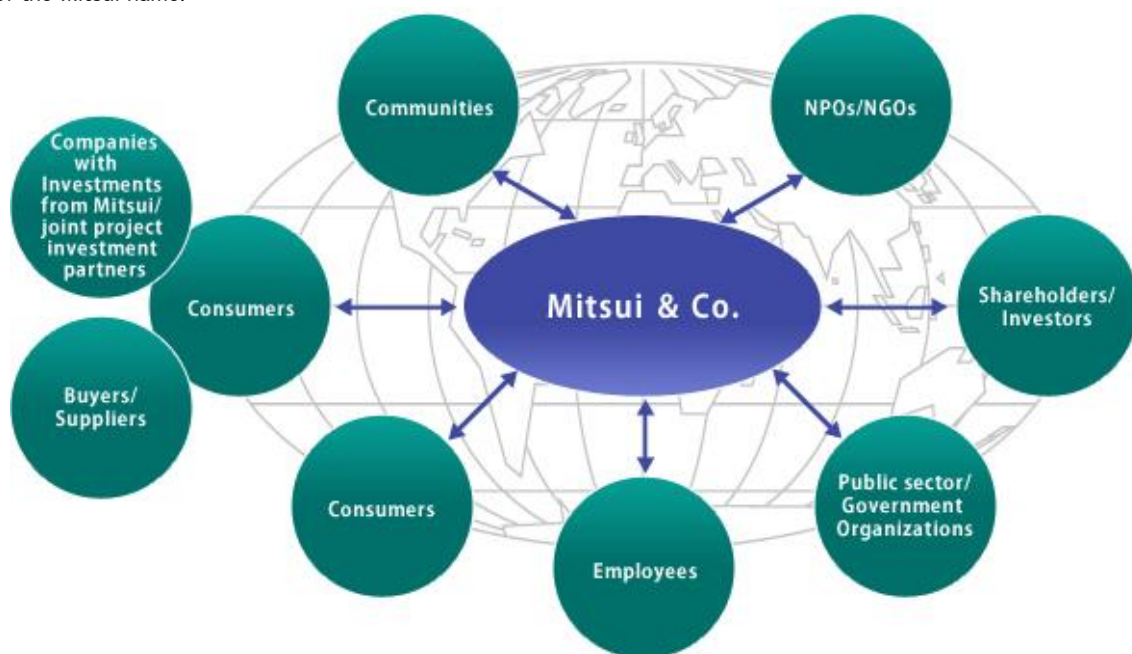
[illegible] the Mitsui name.

Communities

NPOs/NGOs

Companies with Investments from Mitsui/ joint project investment partners

Consumers

Mitsui & Co.

Shareholders/ Investors

Buyers/ Suppliers

Consumers

Employees

Public sector/ Government Organizations